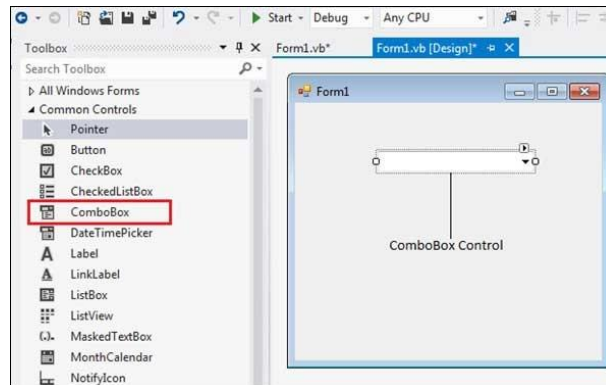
Start - Debug - Any CPU

Toolbox
Search Toolbox
▷ All Windows Forms
◢ Common Controls
Pointer
Button
CheckBox
CheckedListBox
ComboBox
DateTimePicker
Label
LinkLabel
ListBox
ListView
MaskedTextBox
MonthCalendar
NotifyIcon

Form1.vb*
Form1.vb [Design]*

Form1

ComboBox Control